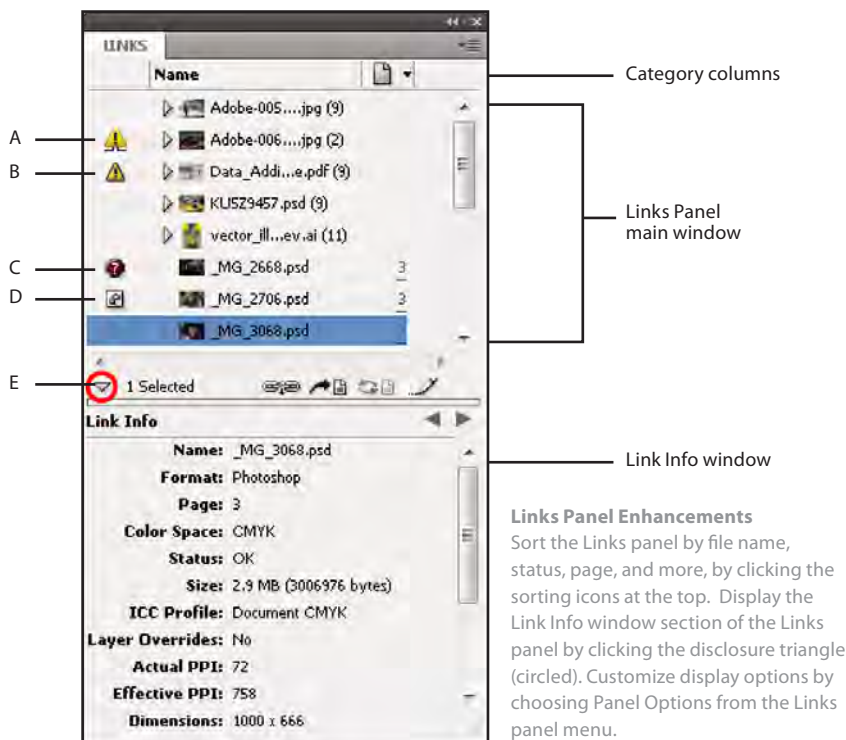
LINKS

Name

Adobe-005....jpg (9)
Adobe-006....jpg (2)
Data_Addi...e.pdf (9)
KU5Z9457.psd (9)
vector_ill...ev.ai (11)
_MG_2668.psd 3
_MG_2706.psd 3
_MG_3068.psd

1 Selected

Link Info

Name: _MG_3068.psd
Format: Photoshop
Page: 3
Color Space: CMYK
Status: OK
Size: 2.9 MB (3006976 bytes)
ICC Profile: Document CMYK
Layer Overrides: No
Actual PPI: 72
Effective PPI: 758
Dimensions: 1000 x 666

A
B
C
D
E

Category columns

Links Panel main window

Link Info window

Links Panel Enhancements
Sort the Links panel by file name, status, page, and more, by clicking the sorting icons at the top. Display the Link Info window section of the Links panel by clicking the disclosure triangle (circled). Customize display options by choosing Panel Options from the Links panel menu.